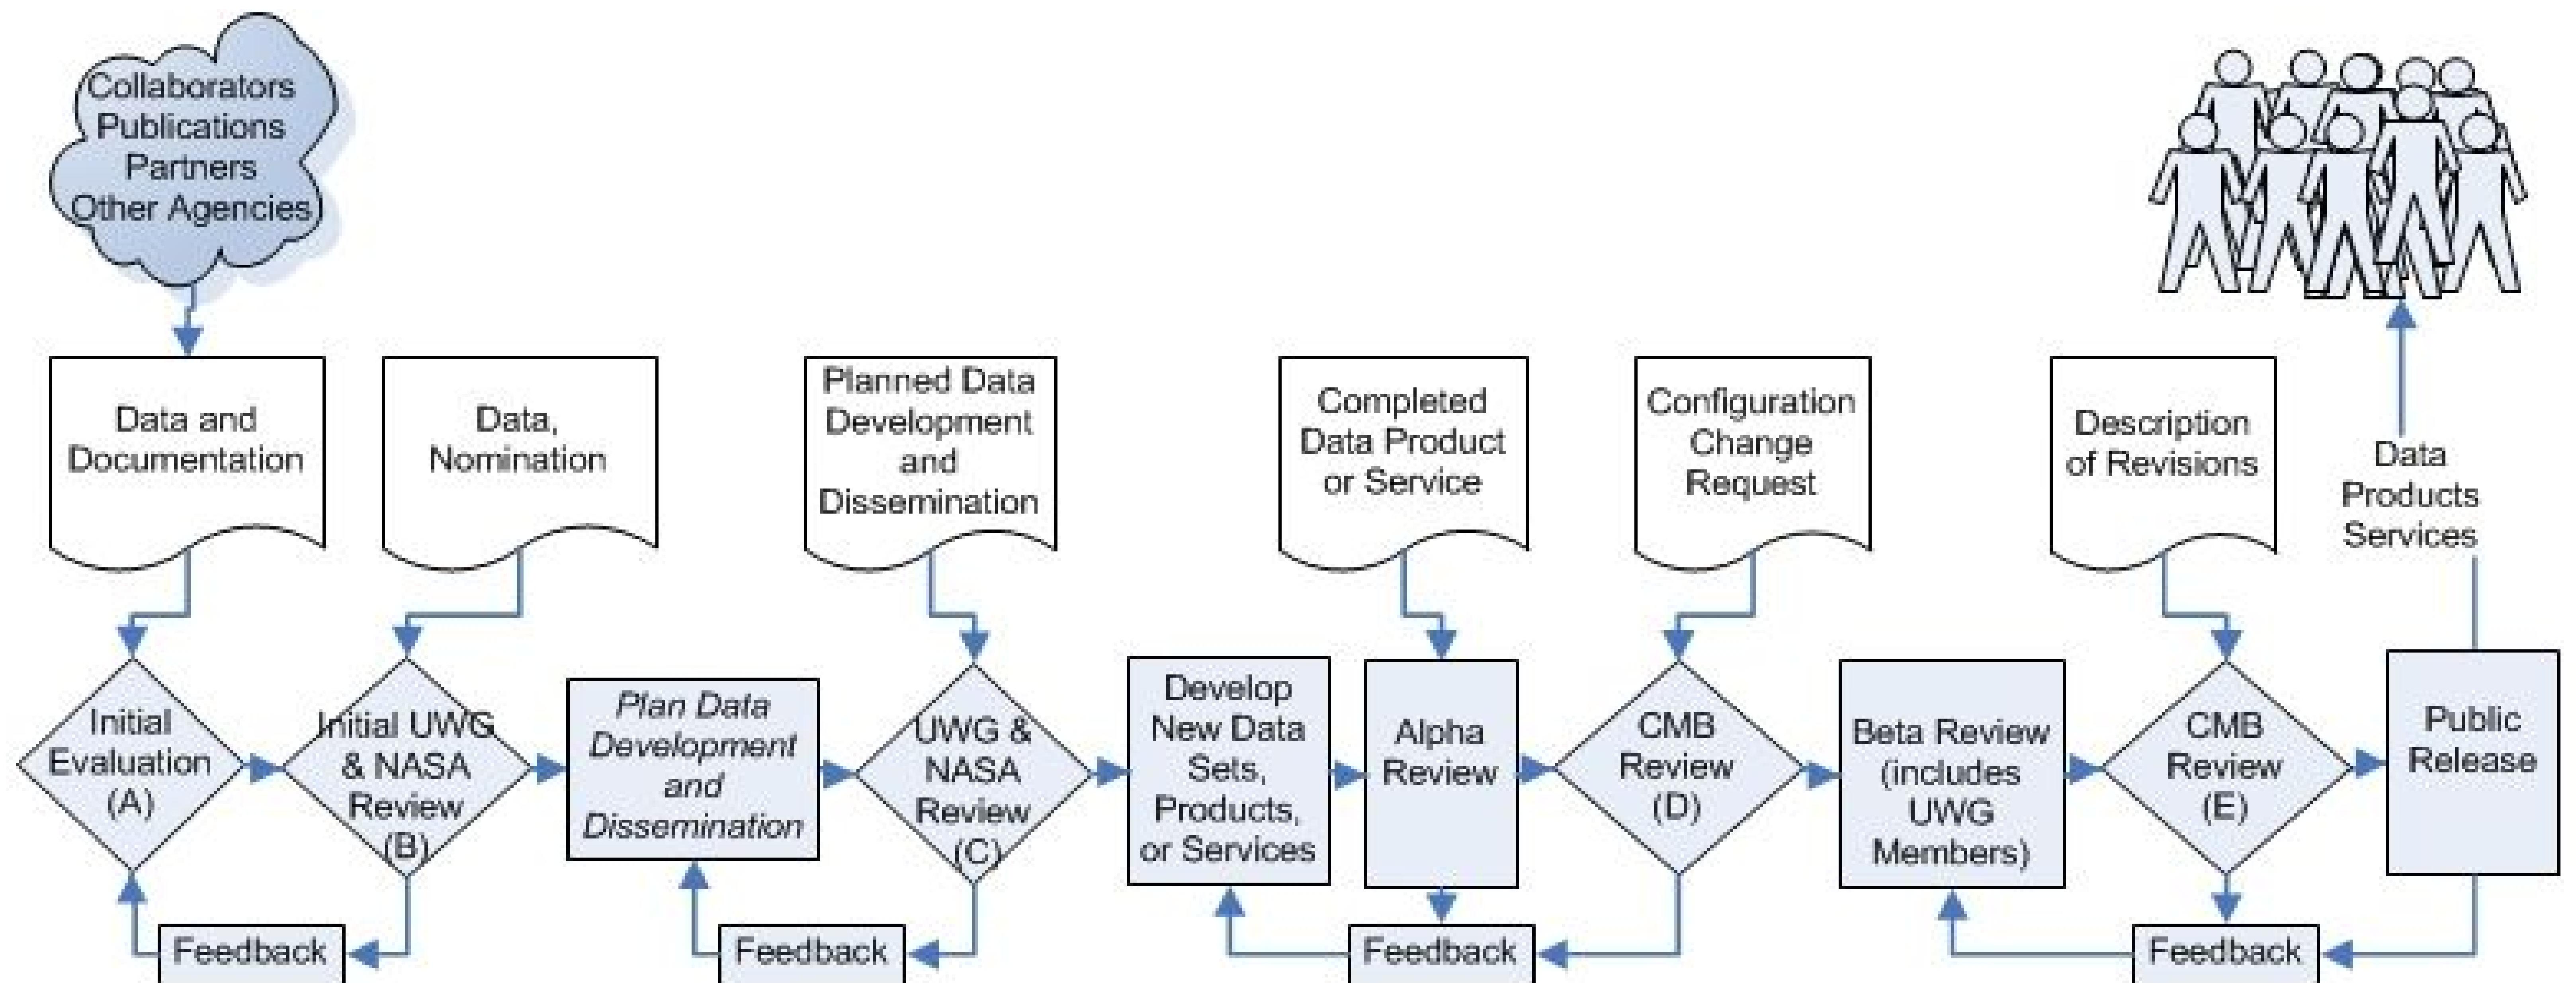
Collaborators
Publications
Partners
Other Agencies

Data and Documentation

Data, Nomination

Planned Data Development and Dissemination

Completed Data Product or Service

Configuration Change Request

Description of Revisions

Data Products Services

Initial Evaluation (A)

Initial UWG & NASA Review (B)

Plan Data Development and Dissemination

UWG & NASA Review (C)

Develop New Data Sets, Products, or Services

Alpha Review

CMB Review (D)

Beta Review (includes UWG Members)

CMB Review (E)

Public Release

Feedback

Feedback

Feedback

Feedback